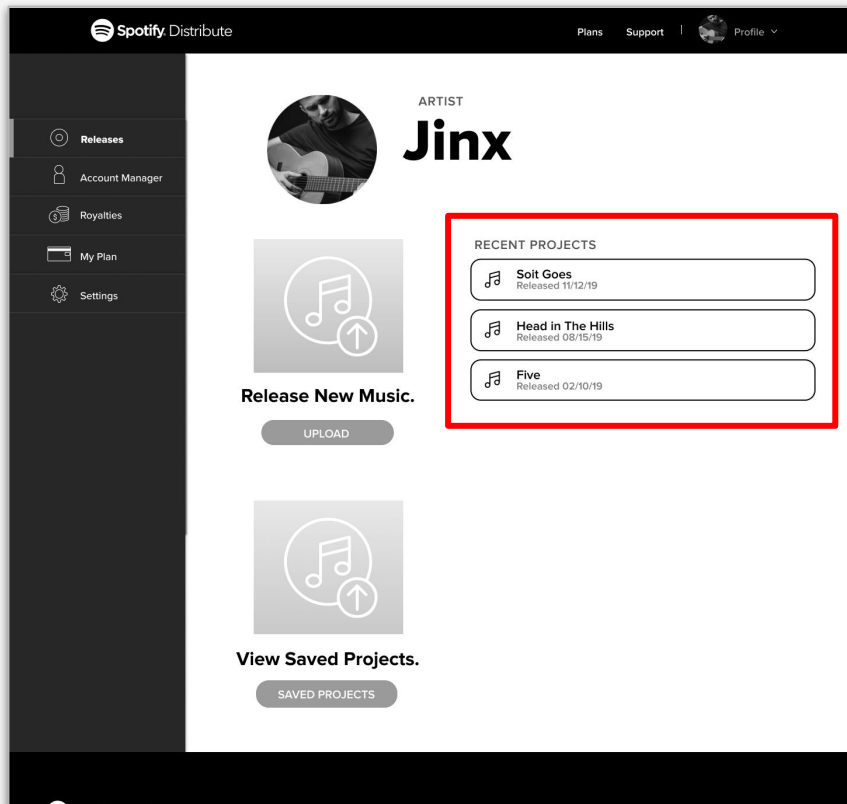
Spotify Distribute

Plans Support | Profile

Releases
Account Manager
Royalties
My Plan
Settings

ARTIST
Jinx

Release New Music.
UPLOAD

RECENT PROJECTS
Soit Goes
Released 11/12/19
Head in The Hills
Released 08/15/19
Five
Released 02/10/19

View Saved Projects.
SAVED PROJECTS